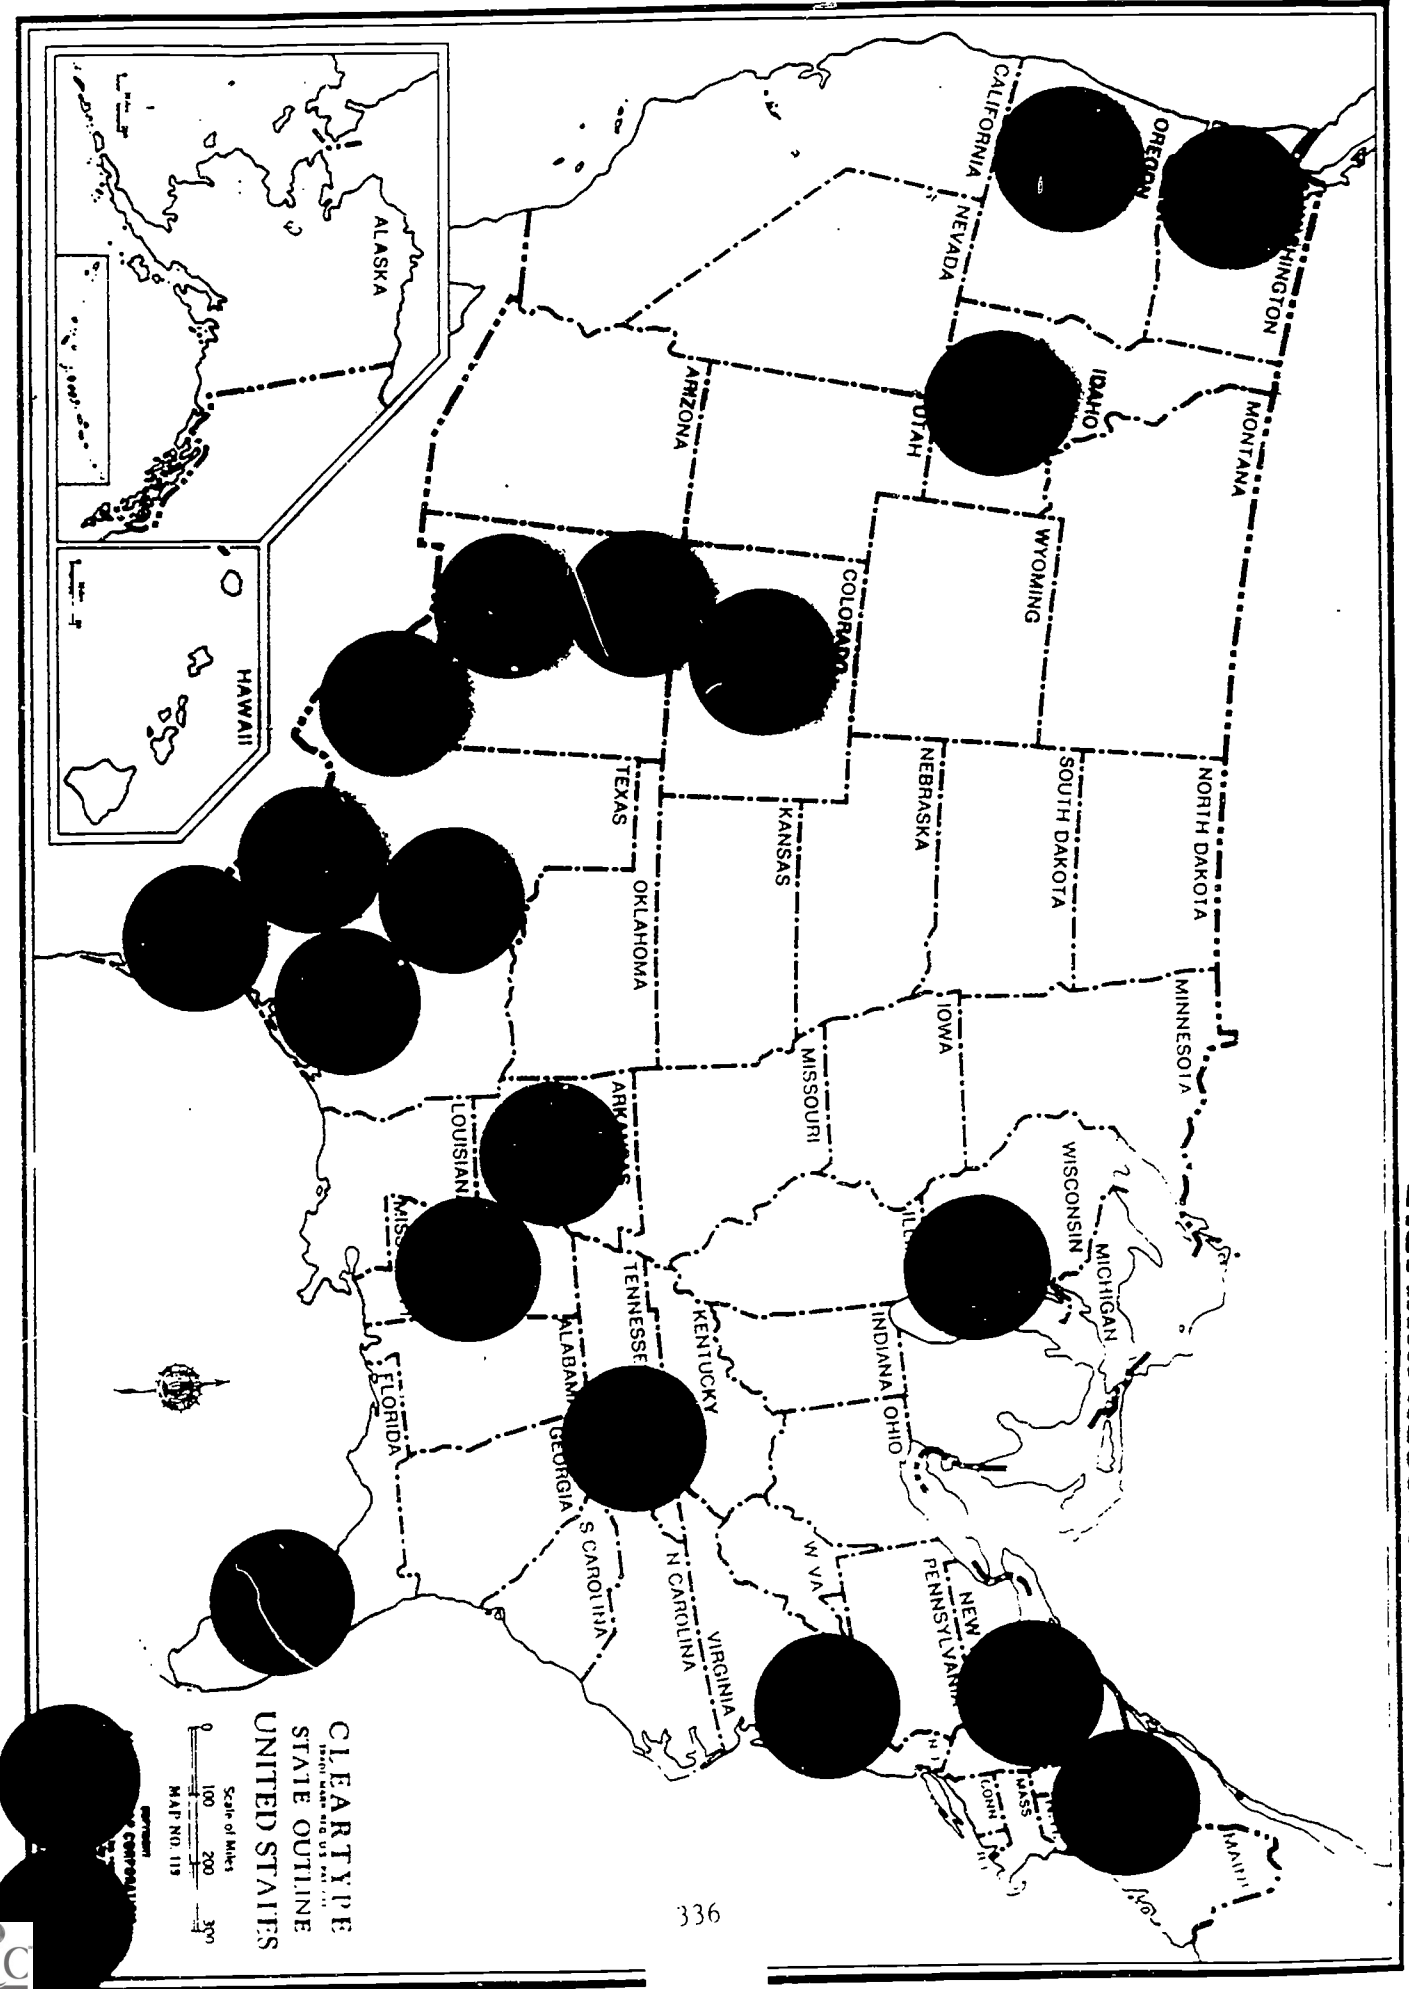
ALASKA

HAWAII

CALIFORNIA
OREGON
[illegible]HINGTON
NEVADA
IDAHO
MONTANA
UTAH
ARIZONA
WYOMING
COLORADO
TEXAS
NORTH DAKOTA
SOUTH DAKOTA
NEBRASKA
KANSAS
OKLAHOMA
MINNESOTA
IOWA
MISSOURI
ARKANSAS
LOUISIAN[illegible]
MISS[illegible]
WISCONSIN
MICHIGAN
ILL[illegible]
INDIANA
OHIO
KENTUCKY
TENNESSEE
ALABAMA
GEORGIA
FLORIDA
S CAROLINA
N CAROLINA
VIRGINIA
W VA
PENNSYLVAN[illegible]
NEW
N J
CONN
MASS
MAINE

CLEARTYPE
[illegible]
STATE OUTLINE
UNITED STATES
Scale of Miles
0 100 200 300
MAP NO. 119
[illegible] CORPORATION

336